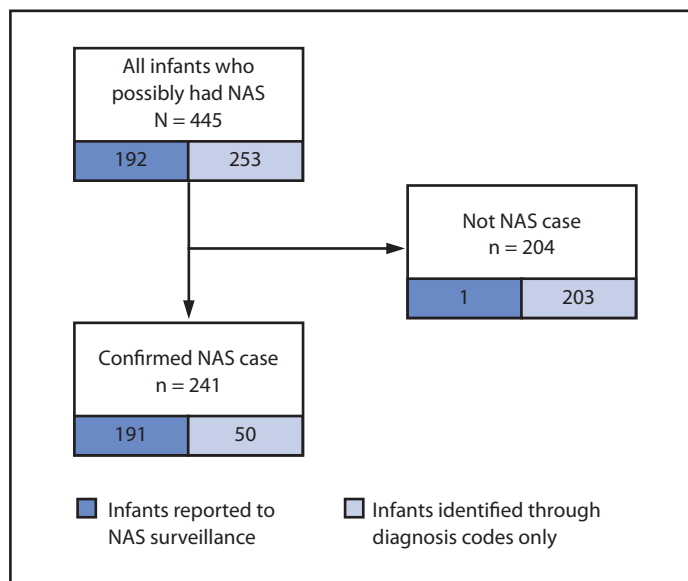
All infants who possibly had NAS
N = 445

192

253

Not NAS case
n = 204

1

203

Confirmed NAS case
n = 241

191

50

Infants reported to NAS surveillance

Infants identified through diagnosis codes only